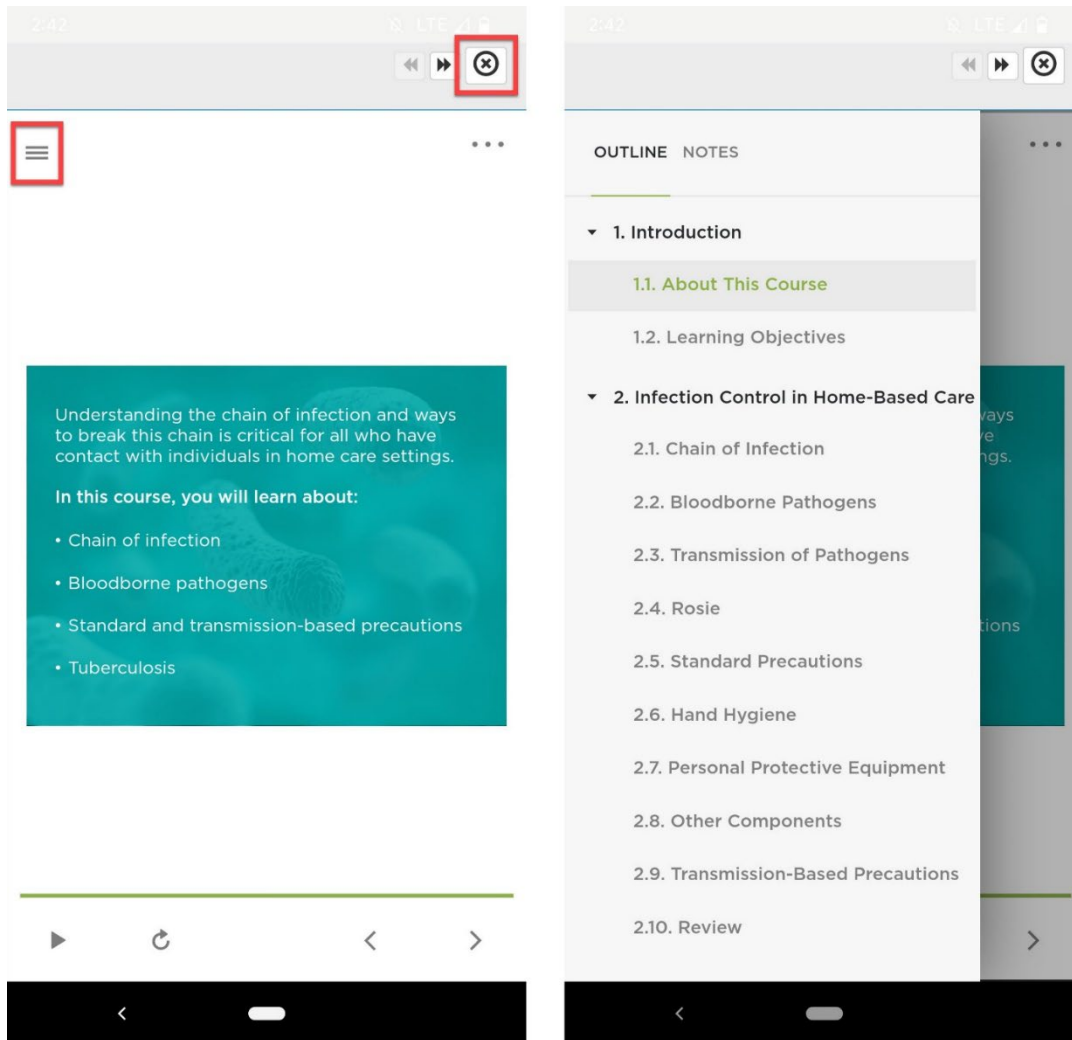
2:42 LTE

Understanding the chain of infection and ways to break this chain is critical for all who have contact with individuals in home care settings.

In this course, you will learn about:

• Chain of infection

• Bloodborne pathogens

• Standard and transmission-based precautions

• Tuberculosis

2:42 LTE

OUTLINE NOTES

1. Introduction

1.1. About This Course

1.2. Learning Objectives

2. Infection Control in Home-Based Care

2.1. Chain of Infection

2.2. Bloodborne Pathogens

2.3. Transmission of Pathogens

2.4. Rosie

2.5. Standard Precautions

2.6. Hand Hygiene

2.7. Personal Protective Equipment

2.8. Other Components

2.9. Transmission-Based Precautions

2.10. Review

ways
e
ngs.

tions